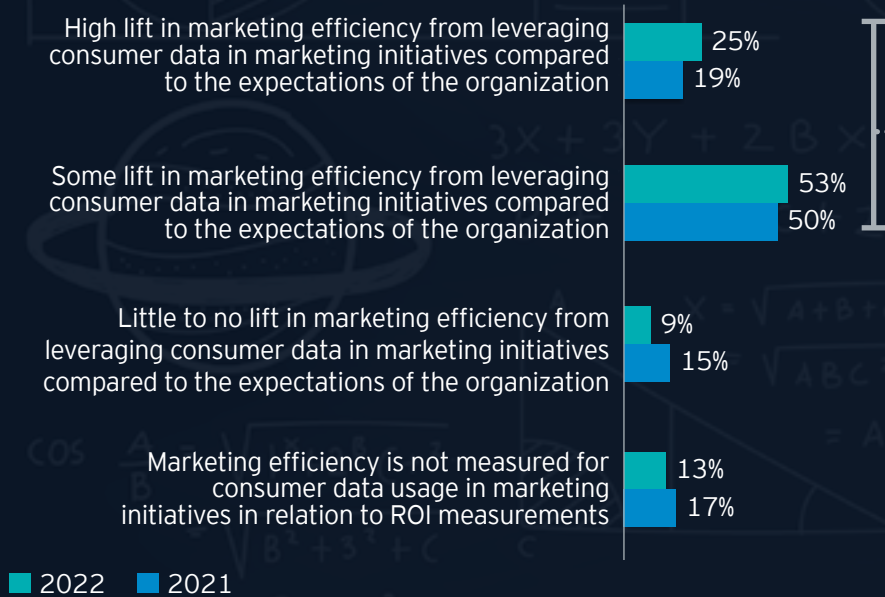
High lift in marketing efficiency from leveraging consumer data in marketing initiatives compared to the expectations of the organization

25%

19%

Some lift in marketing efficiency from leveraging consumer data in marketing initiatives compared to the expectations of the organization

53%

50%

Little to no lift in marketing efficiency from leveraging consumer data in marketing initiatives compared to the expectations of the organization

9%

15%

Marketing efficiency is not measured for consumer data usage in marketing initiatives in relation to ROI measurements

13%

17%

2022 2021